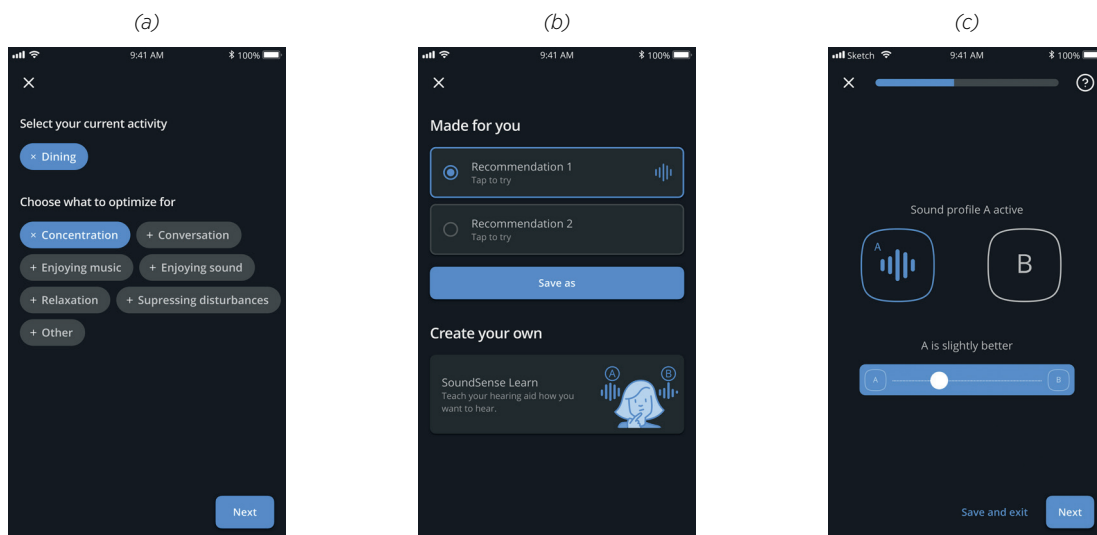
(a)

9:41 AM 100%

×

Select your current activity

× Dining

Choose what to optimize for

× Concentration
+ Conversation
+ Enjoying music
+ Enjoying sound
+ Relaxation
+ Supressing disturbances
+ Other

Next

(b)

9:41 AM 100%

×

Made for you

Recommendation 1
Tap to try

Recommendation 2
Tap to try

Save as

Create your own

SoundSense Learn
Teach your hearing aid how you want to hear.

A B

(c)

Sketch 9:41 AM 100%

×

?

Sound profile A active

A

B

A is slightly better

A B

Save and exit

Next